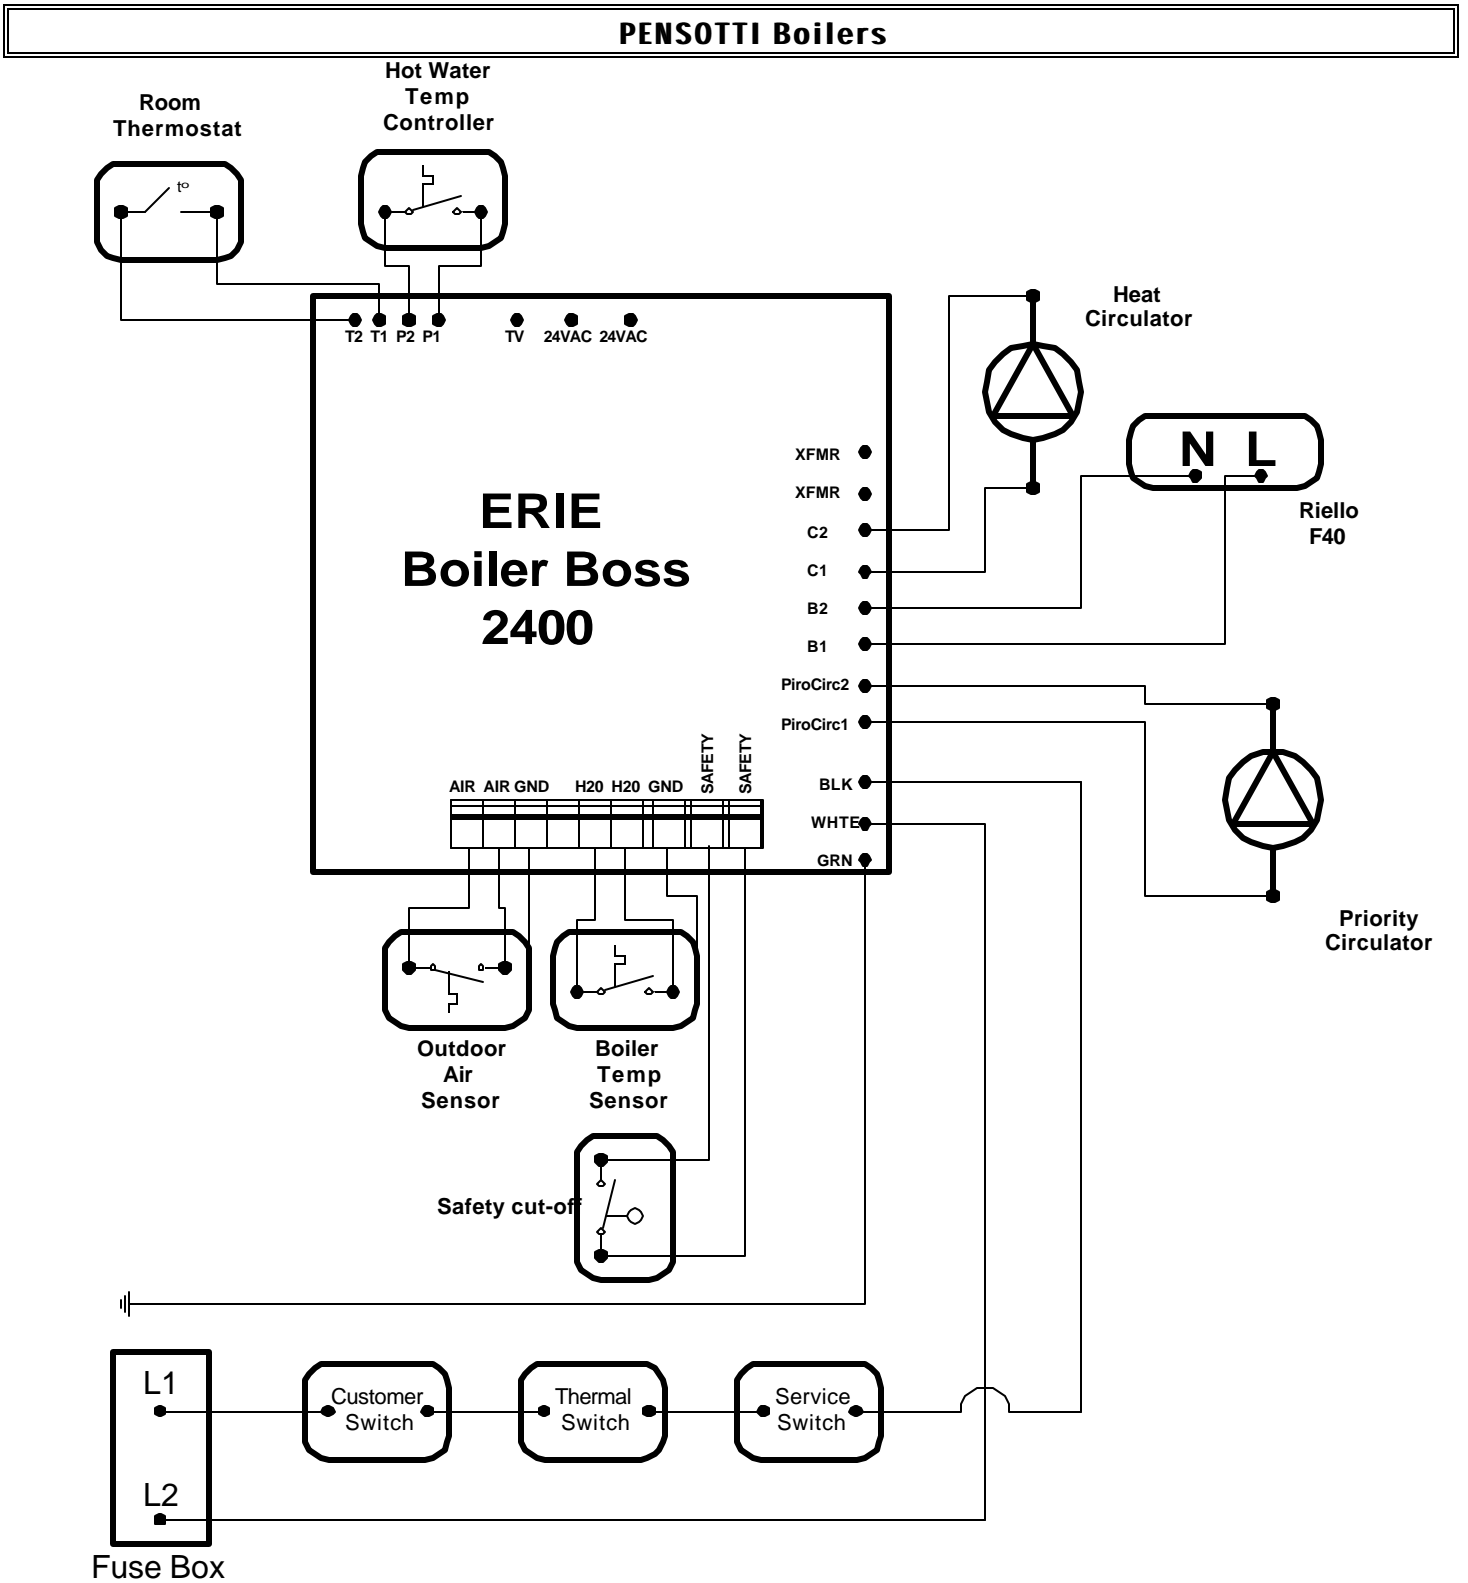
PENSOTTI Boilers

Room Thermostat

t°

Hot Water Temp Controller

T2 T1 P2 P1 TV 24VAC 24VAC

Heat Circulator

N L

Riello F40

XFMR
XFMR
C2
C1
B2
B1
PiroCirc2
PiroCirc1
BLK
WHTE
GRN

ERIE
Boiler Boss
2400

AIR AIR GND H20 H20 GND SAFETY SAFETY

Priority Circulator

Outdoor Air Sensor

Boiler Temp Sensor

Safety cut-off

L1

L2

Fuse Box

Customer Switch

Thermal Switch

Service Switch